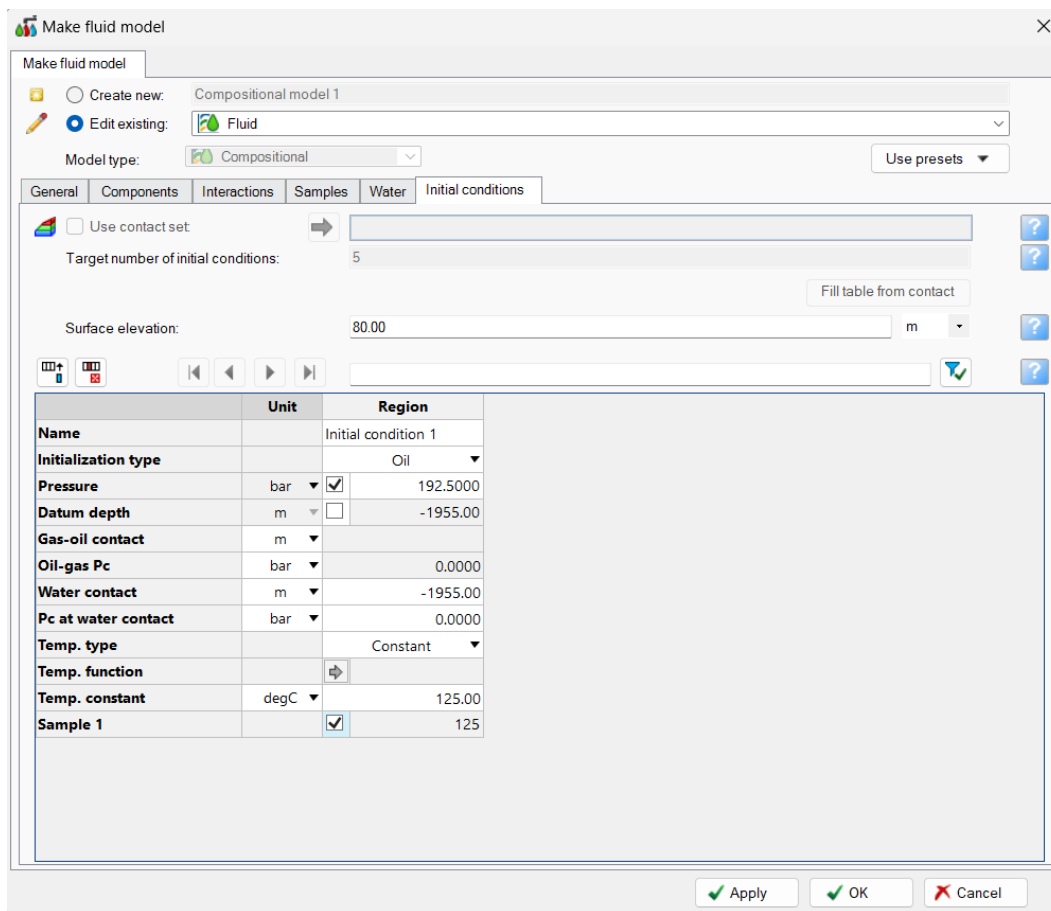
Make fluid model

Make fluid model

Create new: Compositional model 1

Edit existing: Fluid

Model type: Compositional

Use presets

General | Components | Interactions | Samples | Water | Initial conditions

Use contact set

Target number of initial conditions: 5

Fill table from contact

Surface elevation: 80.00 m

|  | Unit | Region |
|---|---|---|
| Name |  | Initial condition 1 |
| Initialization type |  | Oil |
| Pressure | bar | 192.5000 |
| Datum depth | m | -1955.00 |
| Gas-oil contact | m |  |
| Oil-gas Pc | bar | 0.0000 |
| Water contact | m | -1955.00 |
| Pc at water contact | bar | 0.0000 |
| Temp. type |  | Constant |
| Temp. function |  |  |
| Temp. constant | degC | 125.00 |
| Sample 1 |  | 125 |

Apply OK Cancel